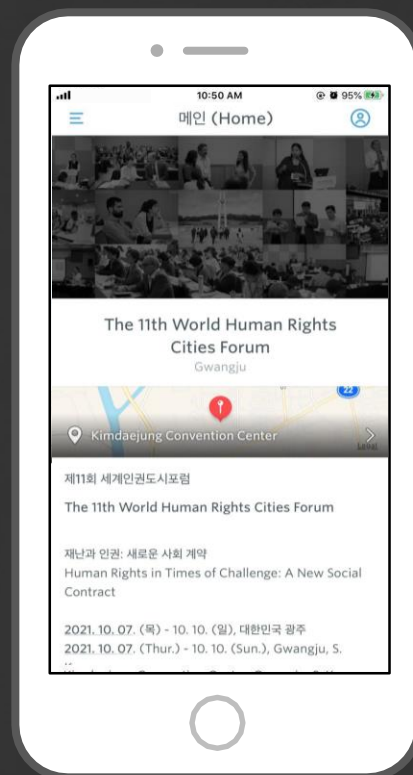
10:50 AM 95%

메인 (Home)

The 11th World Human Rights Cities Forum

Gwangju

22

Kimdaejung Convention Center

제11회 세계인권도시포럼

The 11th World Human Rights Cities Forum

재난과 인권: 새로운 사회 계약

Human Rights in Times of Challenge: A New Social Contract

2021. 10. 07. (목) - 10. 10. (일), 대한민국 광주

2021. 10. 07. (Thur.) - 10. 10. (Sun.), Gwangju, S. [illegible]